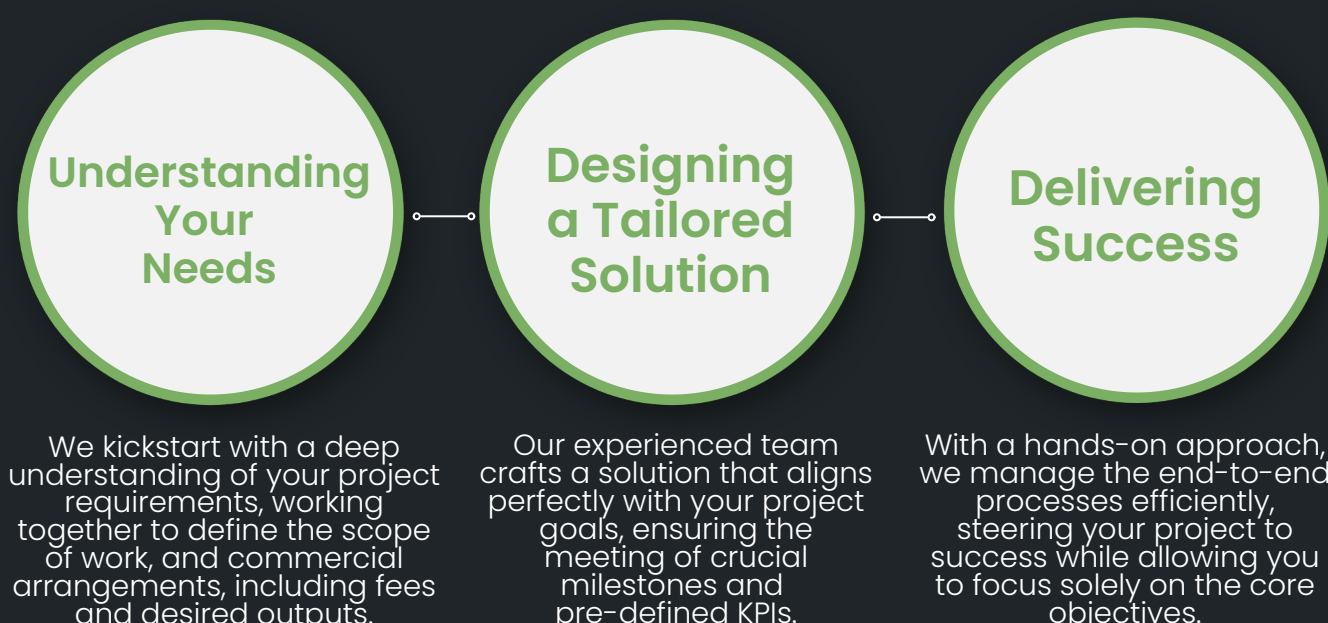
Understanding Your Needs

Designing a Tailored Solution

Delivering Success

We kickstart with a deep understanding of your project requirements, working together to define the scope of work, and commercial arrangements, including fees and desired outputs.

Our experienced team crafts a solution that aligns perfectly with your project goals, ensuring the meeting of crucial milestones and pre-defined KPIs.

With a hands-on approach, we manage the end-to-end processes efficiently, steering your project to success while allowing you to focus solely on the core objectives.